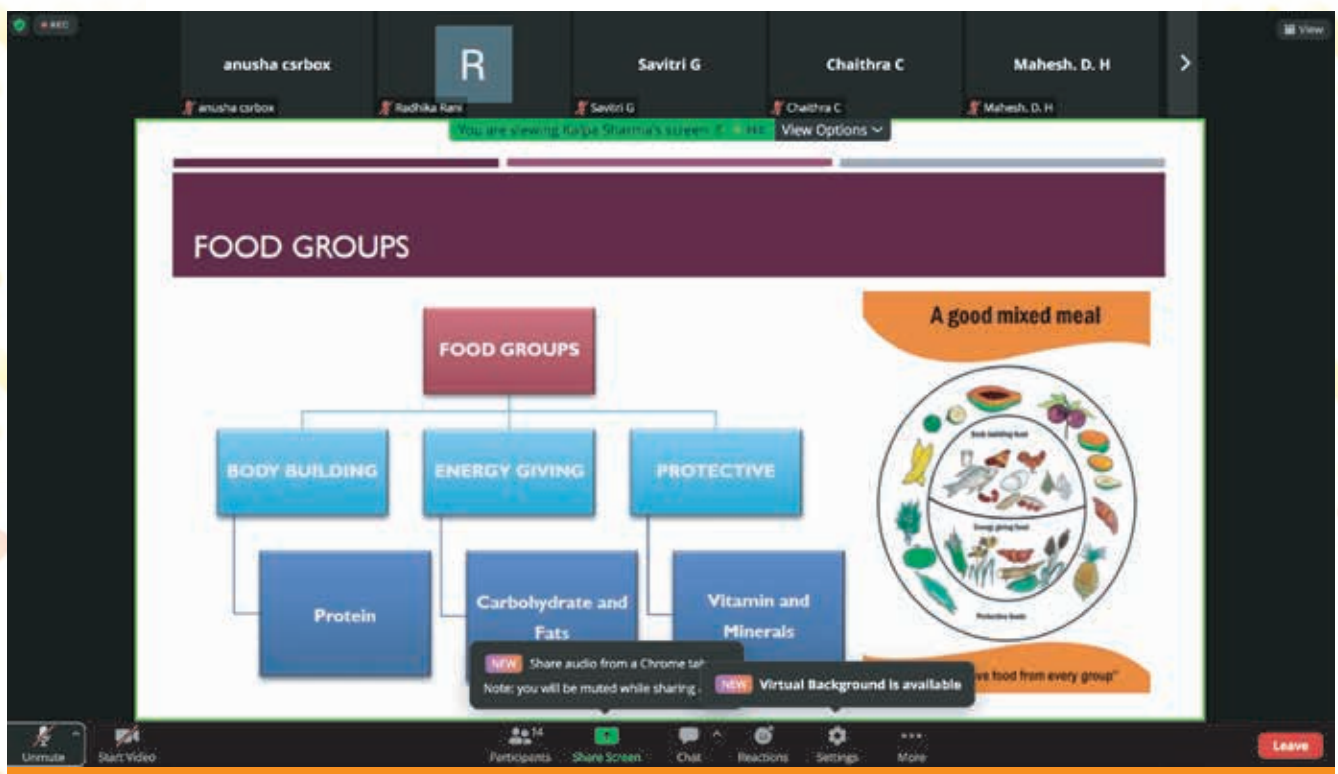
REC

View

anusha csrbox

R

Savitri G

Chaithra C

Mahesh. D. H

anusha csrbox

Radhika Rani

Savitri G

Chaithra C

Mahesh. D. H

You are viewing Kalpa Sharma's screen

View Options

FOOD GROUPS

FOOD GROUPS

BODY BUILDING

ENERGY GIVING

PROTECTIVE

Protein

Carbohydrate and Fats

Vitamin and Minerals

A good mixed meal

Body building foods

Energy giving foods

Protective foods

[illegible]ve food from every group"

NEW Share audio from a Chrome ta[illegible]

Note: you will be muted while sharing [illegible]

NEW Virtual Background is available

Unmute

Start Video

Participants 14

Share Screen

Chat

Reactions

Settings

More

Leave